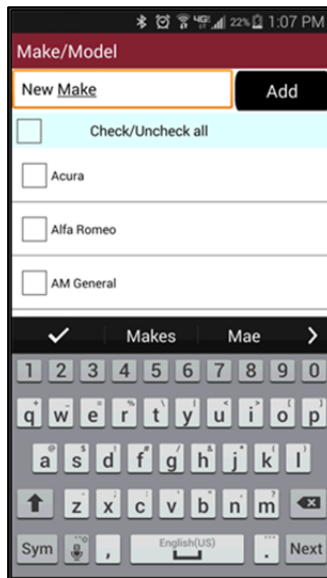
22% 1:07 PM

Make/Model

New Make

Add

Check/Uncheck all

Acura

Alfa Romeo

AM General

✓ Makes Mae >

1 2 3 4 5 6 7 8 9 0

q w e r t y u i o p

a s d f g h j k l

z x c v b n m

Sym , English(US) . Next